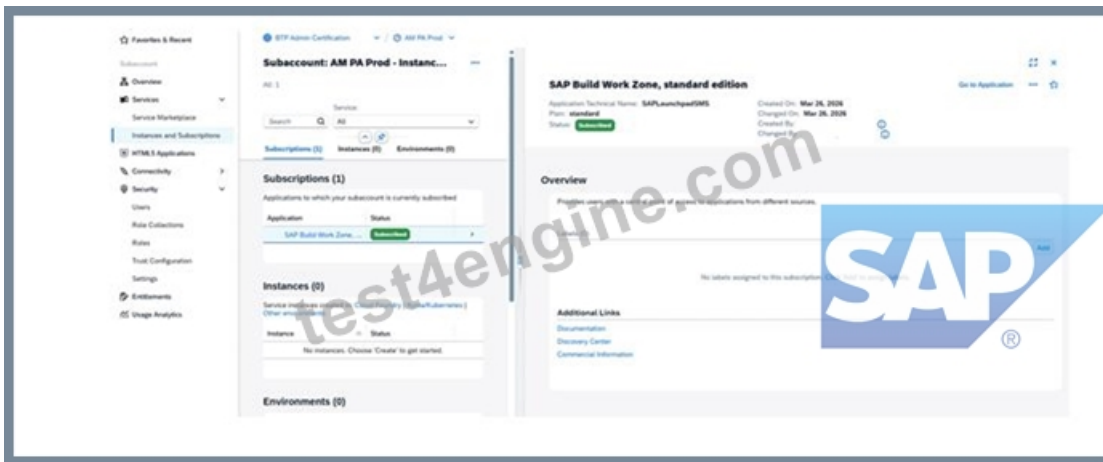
Favorites & Recent

Subaccount

Overview

Services

Service Marketplace

Instances and Subscriptions

HTML5 Applications

Connectivity

Security

Users

Role Collections

Roles

Trust Configuration

Settings

Entitlements

Usage Analytics

BTP Admin Certification / AM PA Prod

Subaccount: AM PA Prod - Instanc...

All: 1

Service

Search All

Subscriptions (1) Instances (0) Environments (0)

Subscriptions (1)

Applications to which your subaccount is currently subscribed

| Application | Status |
|---|---|
| SAP Build Work Zone, ... | Subscribed |

Instances (0)

Service instances created in Cloud Foundry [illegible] Other environments

| Instance | Status |
|---|---|
| No instances. Choose 'Create' to get started. | |

Environments (0)

SAP Build Work Zone, standard edition

Go to Application

Application Technical Name: SAPLaunchpadSMS
Plan: standard
Status: Subscribed

Created On: Mar 26, 2026
Changed On: Mar 26, 2026
Created By:
Changed By:

Overview

Provides users with a central point of access to applications from different sources.

Add

No labels assigned to this subscription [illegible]

Additional Links

Documentation

Discovery Center

Commercial Information

test4engine.com

SAP ®